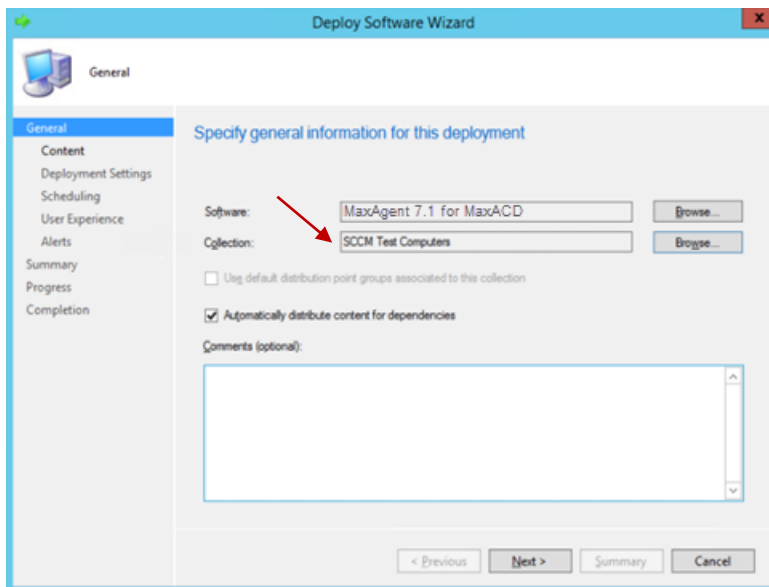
Deploy Software Wizard

General

General
Content
Deployment Settings
Scheduling
User Experience
Alerts
Summary
Progress
Completion

Specify general information for this deployment

Software: MaxAgent 7.1 for MaxACD Browse...

Collection: SCCM Test Computers Browse...

Use default distribution point groups associated to this collection

Automatically distribute content for dependencies

Comments (optional):

< Previous Next > Summary Cancel